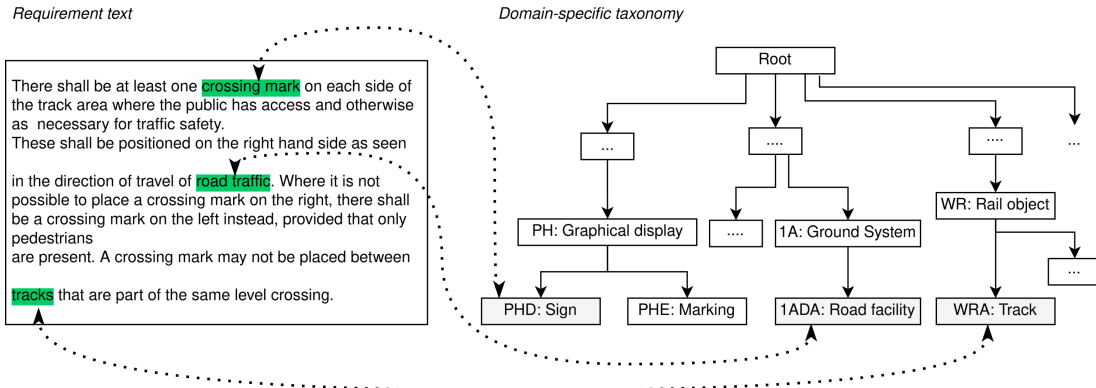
Requirement text

There shall be at least one crossing mark on each side of the track area where the public has access and otherwise as necessary for traffic safety.
These shall be positioned on the right hand side as seen

in the direction of travel of road traffic. Where it is not possible to place a crossing mark on the right, there shall be a crossing mark on the left instead, provided that only pedestrians
are present. A crossing mark may not be placed between

tracks that are part of the same level crossing.

Domain-specific taxonomy

Root

...

....

....

...

PH: Graphical display

....

1A: Ground System

WR: Rail object

...

PHD: Sign

PHE: Marking

1ADA: Road facility

WRA: Track